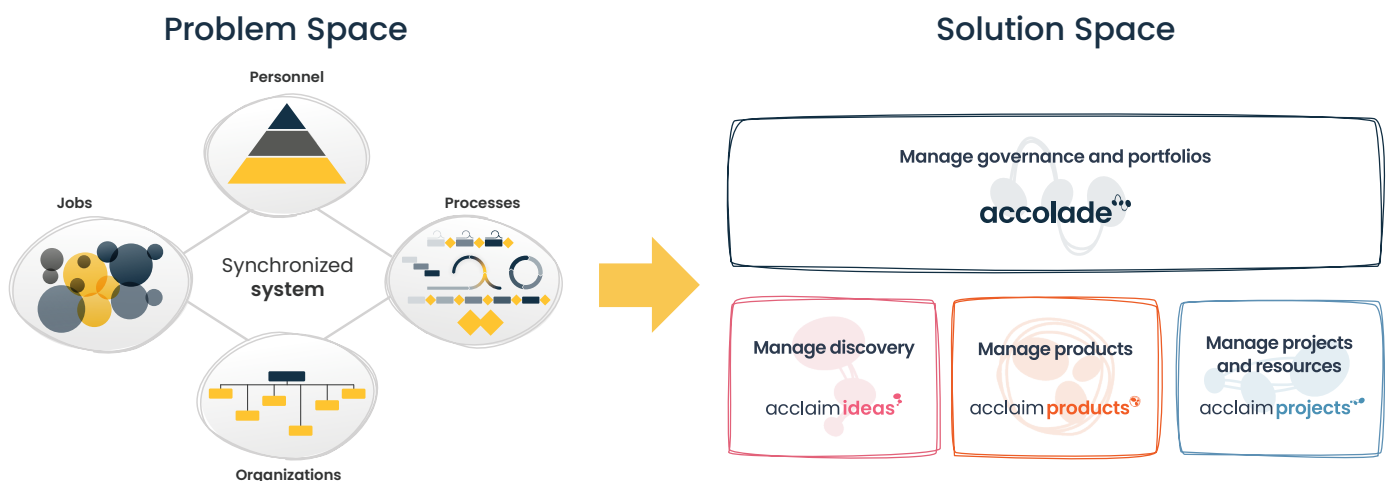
Problem Space

Personnel

Jobs

Processes

Synchronized system

Organizations

Solution Space

Manage governance and portfolios

accolade

Manage discovery

acclaim ideas

Manage products

acclaim products

Manage projects and resources

acclaim projects